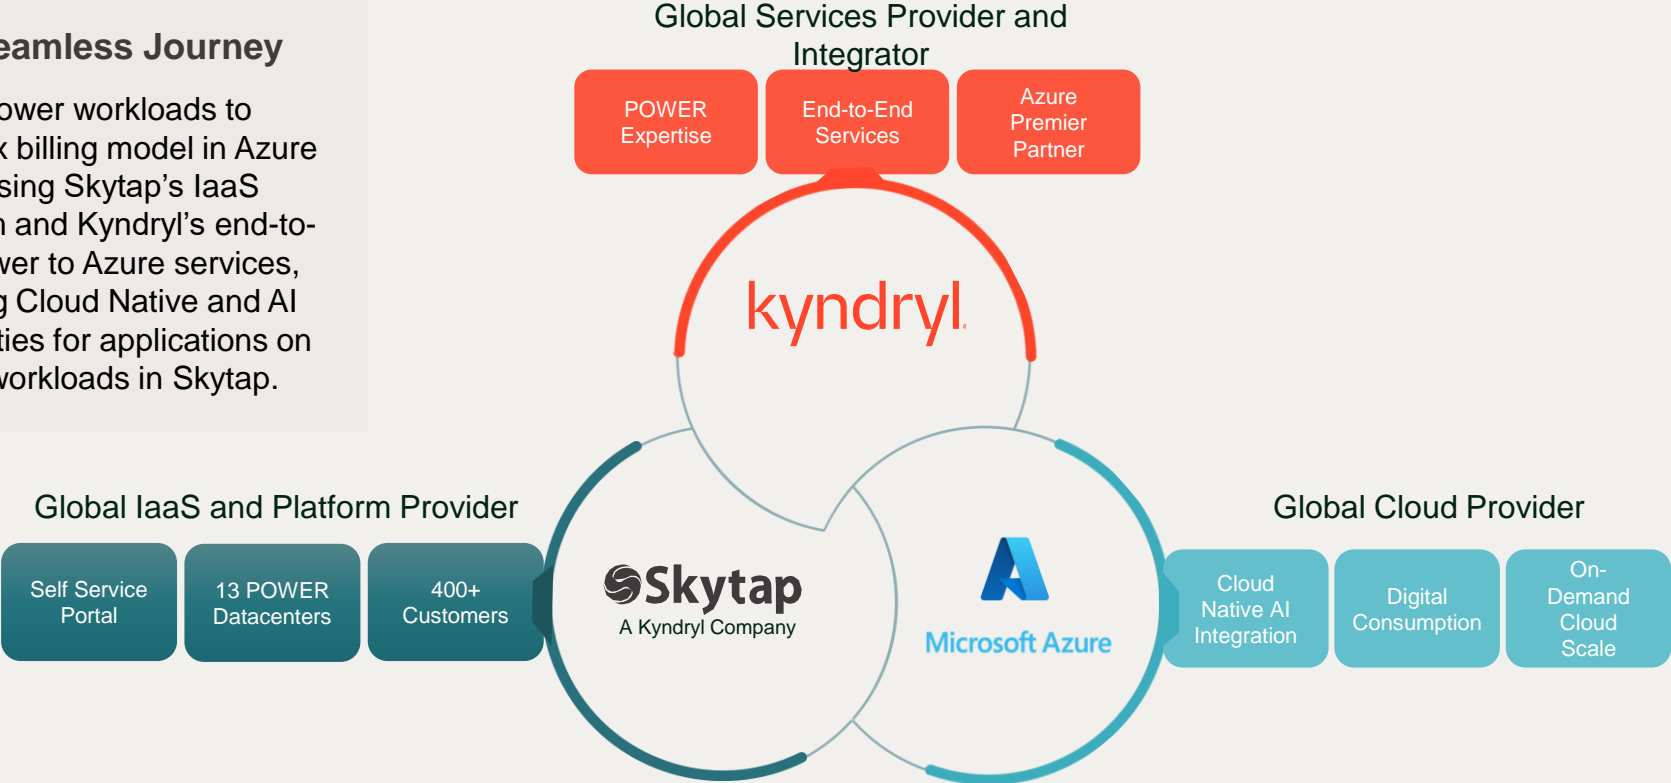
eamless Journey

ower workloads to
k billing model in Azure
sing Skytap's IaaS
n and Kyndryl's end-to-
ver to Azure services,
g Cloud Native and AI
ties for applications on
vorkloads in Skytap.

Global Services Provider and Integrator

POWER Expertise

End-to-End Services

Azure Premier Partner

kyndryl

Global IaaS and Platform Provider

Self Service Portal

13 POWER Datacenters

400+ Customers

Skytap
A Kyndryl Company

Microsoft Azure

Global Cloud Provider

Cloud Native AI Integration

Digital Consumption

On-Demand Cloud Scale